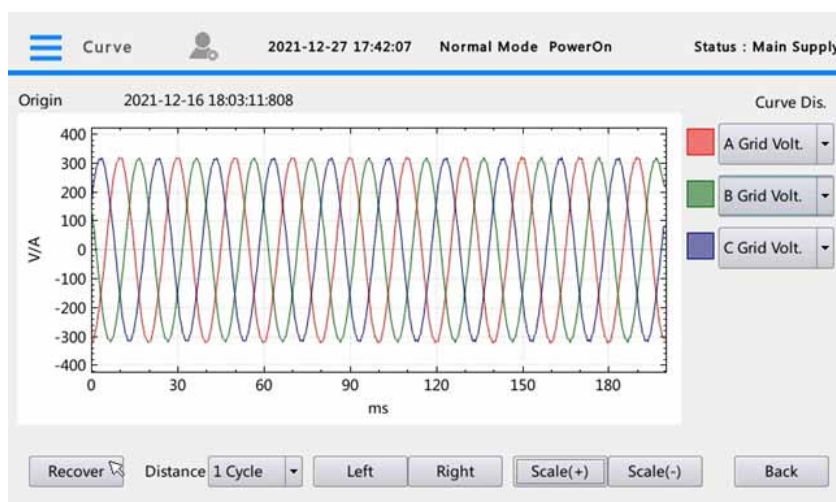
Curve 2021-12-27 17:42:07 Normal Mode PowerOn Status : Main Supply

Origin 2021-12-16 18:03:11:808

Curve Dis.

400
300
200
100
0
-100
-200
-300
-400

V/A

0 30 60 90 120 150 180

ms

A Grid Volt.
B Grid Volt.
C Grid Volt.

Recover Distance 1 Cycle Left Right Scale(+) Scale(-) Back